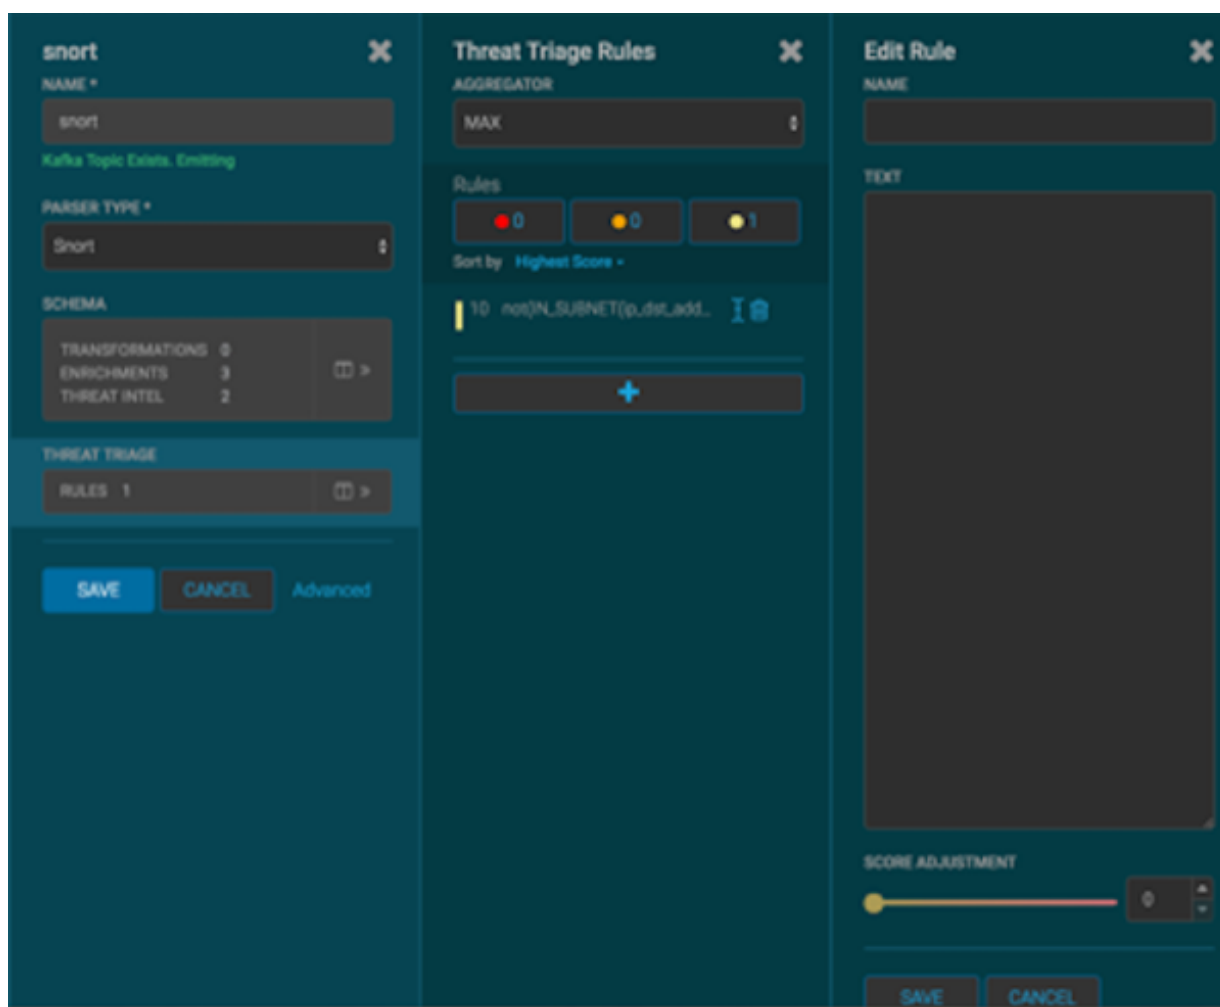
snort

NAME *

snort

Kafka Topic Exists. Emitting

PARSER TYPE *

Snort

SCHEMA

TRANSFORMATIONS 0
ENRICHMENTS 3
THREAT INTEL 2

THREAT TRIAGE

RULES 1

SAVE CANCEL Advanced

Threat Triage Rules

AGGREGATOR

MAX

Rules

0 0 1

Sort by Highest Score

10 not(IN_SUBNET(ip_dst_add...

+

Edit Rule

NAME

TEXT

SCORE ADJUSTMENT

0

SAVE CANCEL